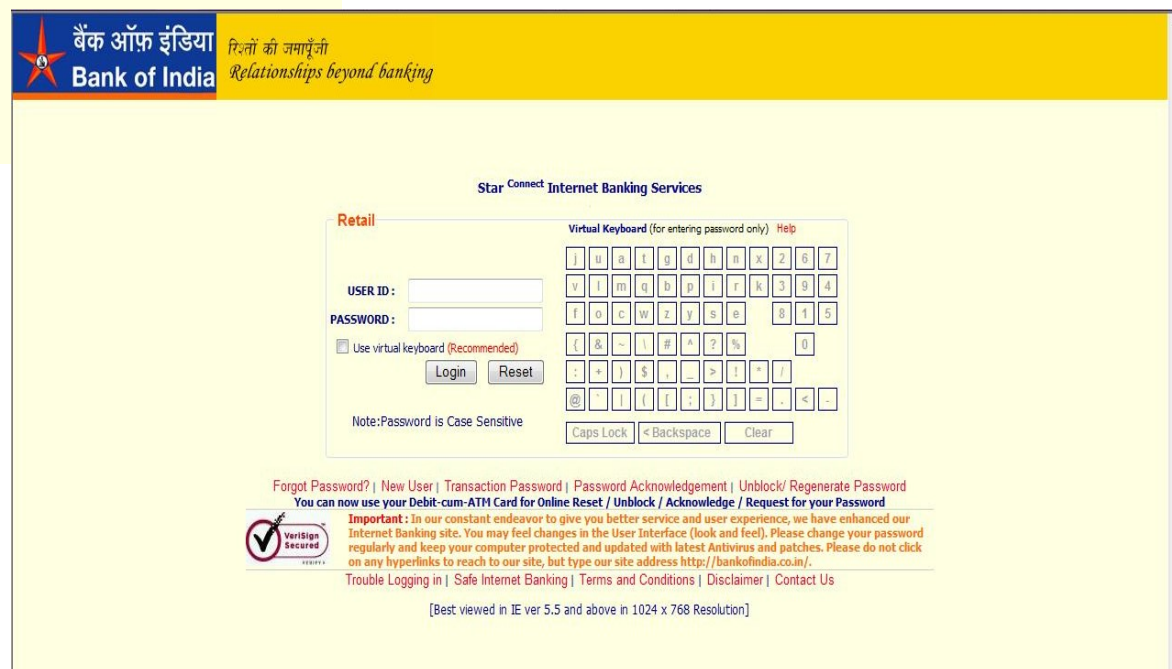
बैंक ऑफ़ इंडिया
Bank of India
रिश्तों की जमापूँजी
Relationships beyond banking

Star Connect Internet Banking Services

Retail

USER ID :
PASSWORD :
Use virtual keyboard (Recommended)
Login Reset

Note:Password is Case Sensitive

Virtual Keyboard (for entering password only) Help

j u a t g d h n x 2 6 7
v l m q b p i r k 3 9 4
f o c w z y s e 8 1 5
{ & ~ \ # ^ ? % 0
: + ) $ , _ > ! * /
@ ` | ( [ ; } ] = . < -
Caps Lock <Backspace Clear

Forgot Password? | New User | Transaction Password | Password Acknowledgement | Unblock/ Regenerate Password
You can now use your Debit-cum-ATM Card for Online Reset / Unblock / Acknowledge / Request for your Password

VeriSign Secured

Important : In our constant endeavor to give you better service and user experience, we have enhanced our Internet Banking site. You may feel changes in the User Interface (look and feel). Please change your password regularly and keep your computer protected and updated with latest Antivirus and patches. Please do not click on any hyperlinks to reach to our site, but type our site address http://bankofindia.co.in/.

Trouble Logging in | Safe Internet Banking | Terms and Conditions | Disclaimer | Contact Us

[Best viewed in IE ver 5.5 and above in 1024 x 768 Resolution]